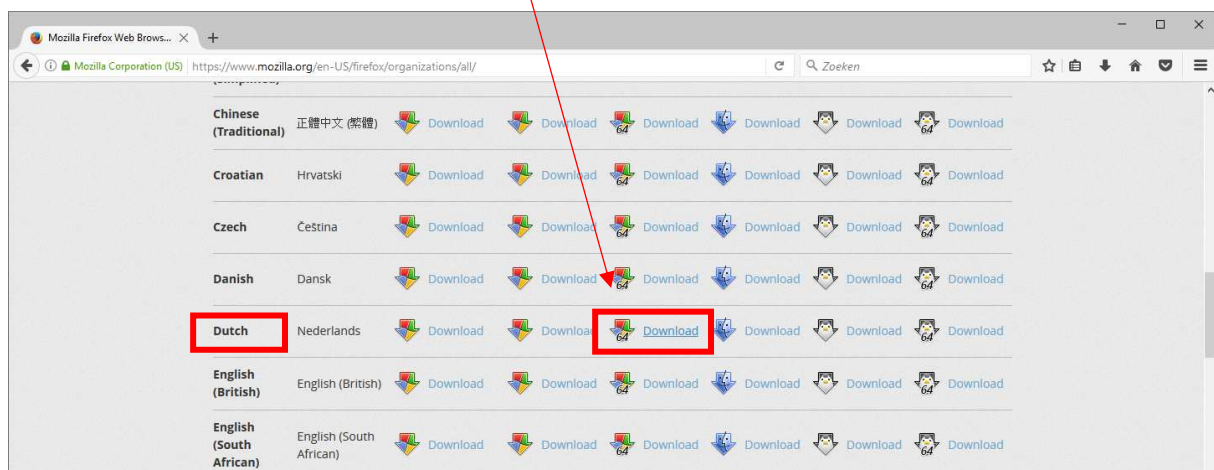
Mozilla Firefox Web Brows...

Mozilla Corporation (US) https://www.mozilla.org/en-US/firefox/organizations/all/

Zoeken

| | | | | | | | |
|---|---|---|---|---|---|---|---|
| Chinese (Traditional) | 正體中文 (繁體) | Download | Download | 64 Download | Download | Download | 64 Download |
| Croatian | Hrvatski | Download | Download | 64 Download | Download | Download | 64 Download |
| Czech | Čeština | Download | Download | 64 Download | Download | Download | 64 Download |
| Danish | Dansk | Download | Download | 64 Download | Download | Download | 64 Download |
| Dutch | Nederlands | Download | Download | 64 Download | Download | Download | 64 Download |
| English (British) | English (British) | Download | Download | 64 Download | Download | Download | 64 Download |
| English (South African) | English (South African) | Download | Download | 64 Download | Download | Download | 64 Download |